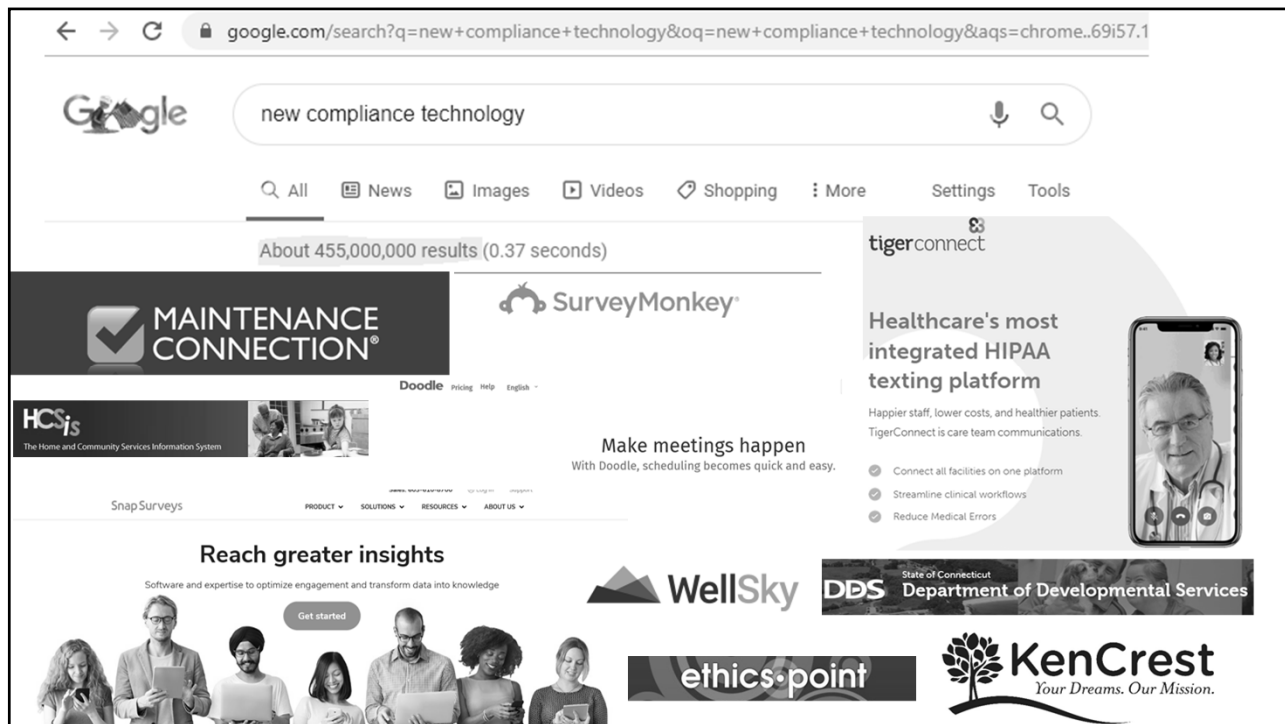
google.com/search?q=new+compliance+technology&oq=new+compliance+technology&aqs=chrome..69i57.1

Google

new compliance technology

All News Images Videos Shopping More Settings Tools

About 455,000,000 results (0.37 seconds)

MAINTENANCE CONNECTION®

SurveyMonkey

tigerconnect

Healthcare's most integrated HIPAA texting platform

Happier staff, lower costs, and healthier patients. TigerConnect is care team communications.

Connect all facilities on one platform

Streamline clinical workflows

Reduce Medical Errors

Doodle Pricing Help English

HCSis The Home and Community Services Information System

Make meetings happen

With Doodle, scheduling becomes quick and easy.

Snap Surveys PRODUCT SOLUTIONS RESOURCES ABOUT US

Reach greater insights

Software and expertise to optimize engagement and transform data into knowledge

Get started

WellSky

DDS State of Connecticut Department of Developmental Services

ethics·point

KenCrest Your Dreams. Our Mission.